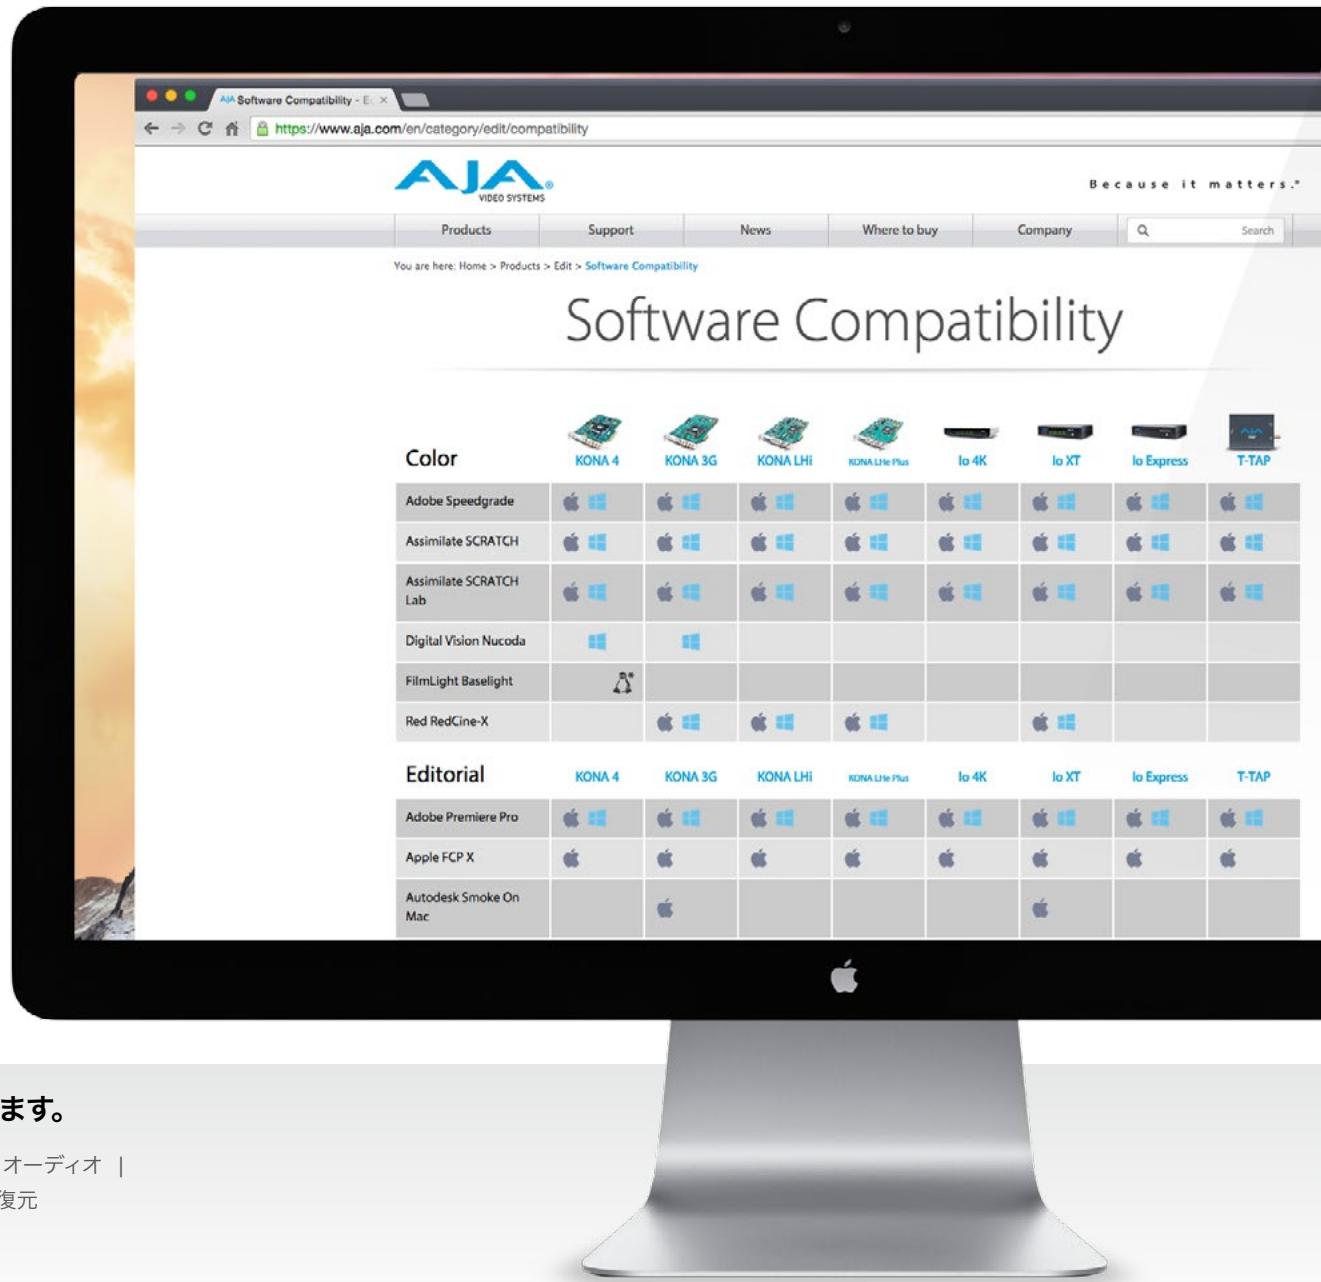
AJA Software Compatibility - E ×

https://www.aja.com/en/category/edit/compatibility

AJA VIDEO SYSTEMS

Because it matters.®

Products | Support | News | Where to buy | Company | Search

You are here: Home > Products > Edit > Software Compatibility

Software Compatibility

| Color | KONA 4 | KONA 3G | KONA LHi | KONA LHe Plus | Io 4K | Io XT | Io Express | T-TAP |
|---|---|---|---|---|---|---|---|---|
| Adobe Speedgrade | | | | | | | | |
| Assimilate SCRATCH | | | | | | | | |
| Assimilate SCRATCH Lab | | | | | | | | |
| Digital Vision Nucoda | | | | | | | | |
| FilmLight Baselight | | | | | | | | |
| Red RedCine-X | | | | | | | | |

| Editorial | KONA 4 | KONA 3G | KONA LHi | KONA LHe Plus | Io 4K | Io XT | Io Express | T-TAP |
|---|---|---|---|---|---|---|---|---|
| Adobe Premiere Pro | | | | | | | | |
| Apple FCP X | | | | | | | | |
| Autodesk Smoke On Mac | | | | | | | | |

ます。

オーディオ |
復元